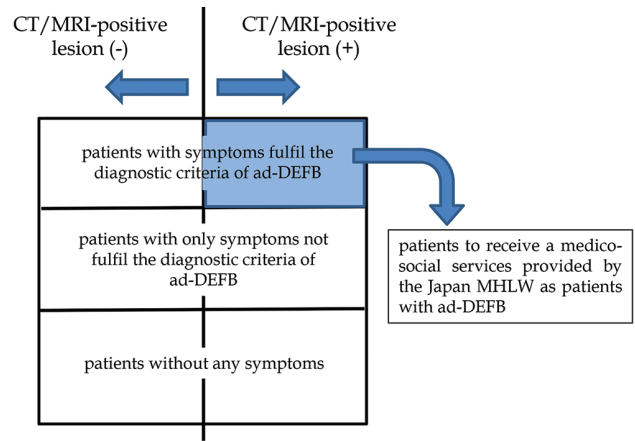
CT/MRI-positive lesion (-)

CT/MRI-positive lesion (+)

patients with symptoms fulfil the diagnostic criteria of ad-DEFB

patients with only symptoms not fulfil the diagnostic criteria of ad-DEFB

patients without any symptoms

patients to receive a medico-social services provided by the Japan MHLW as patients with ad-DEFB